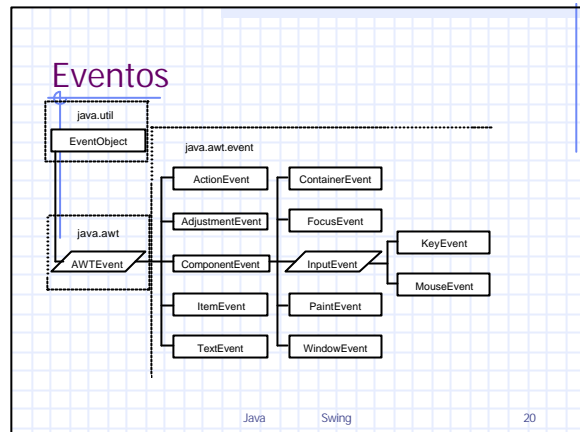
Eventos

java.util

EventObject

java.awt.event

java.awt

AWTEvent

ActionEvent

AdjustmentEvent

ComponentEvent

ItemEvent

TextEvent

ContainerEvent

FocusEvent

InputEvent

PaintEvent

WindowEvent

KeyEvent

MouseEvent

Java Swing 20